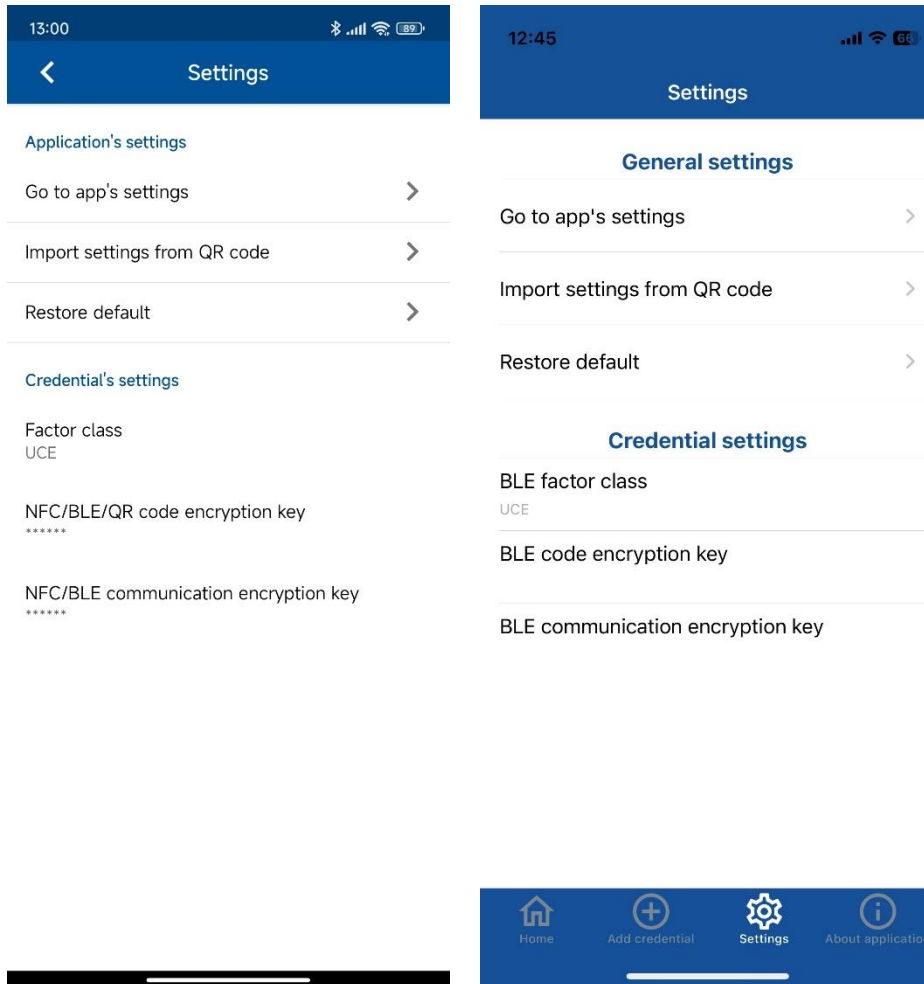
13:00 89

Settings

Application's settings

Go to app's settings

Import settings from QR code

Restore default

Credential's settings

Factor class
UCE

NFC/BLE/QR code encryption key
******

NFC/BLE communication encryption key
******

12:45 60

Settings

General settings

Go to app's settings

Import settings from QR code

Restore default

Credential settings

BLE factor class
UCE

BLE code encryption key

BLE communication encryption key

Home
Add credential
Settings
About applicatio